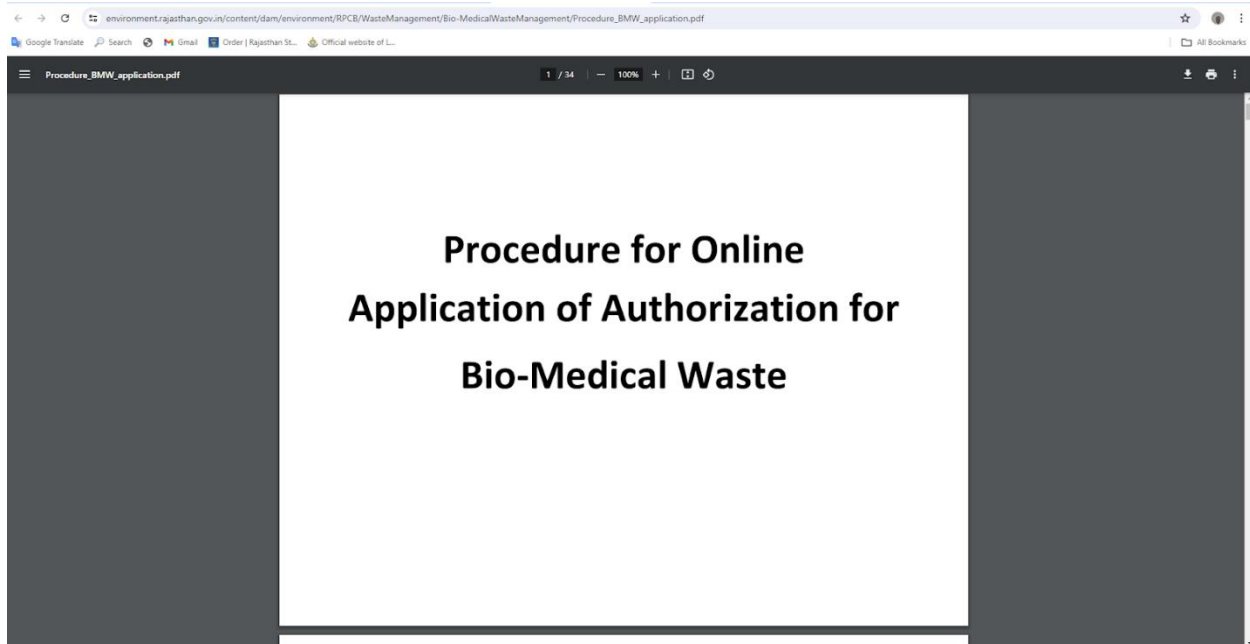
environment.rajasthan.gov.in/content/dam/environment/RPCB/WasteManagement/Bio-MedicalWasteManagement/Procedure_BMW_application.pdf

Google Translate Search Gmail Order | Rajasthan St... Official website of L...

All Bookmarks

Procedure_BMW_application.pdf

1 / 34 | — 100% +

Procedure for Online Application of Authorization for Bio-Medical Waste